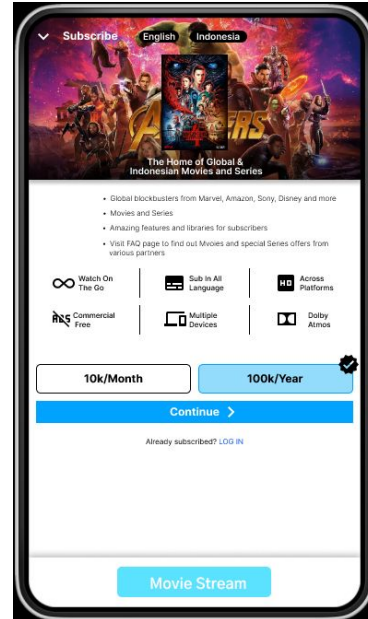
Subscribe English Indonesia

The Home of Global & Indonesian Movies and Series

• Global blockbusters from Marvel, Amazon, Sony, Disney and more
• Movies and Series
• Amazing features and libraries for subscribers
• Visit FAQ page to find out Mvoies and special Series offers from various partners

Watch On The Go
Sub In All Language
HD Across Platforms
ADS Commercial Free
Multiple Devices
Dolby Atmos

10k/Month
100k/Year

Continue >

Already subscribed? LOG IN

Movie Stream